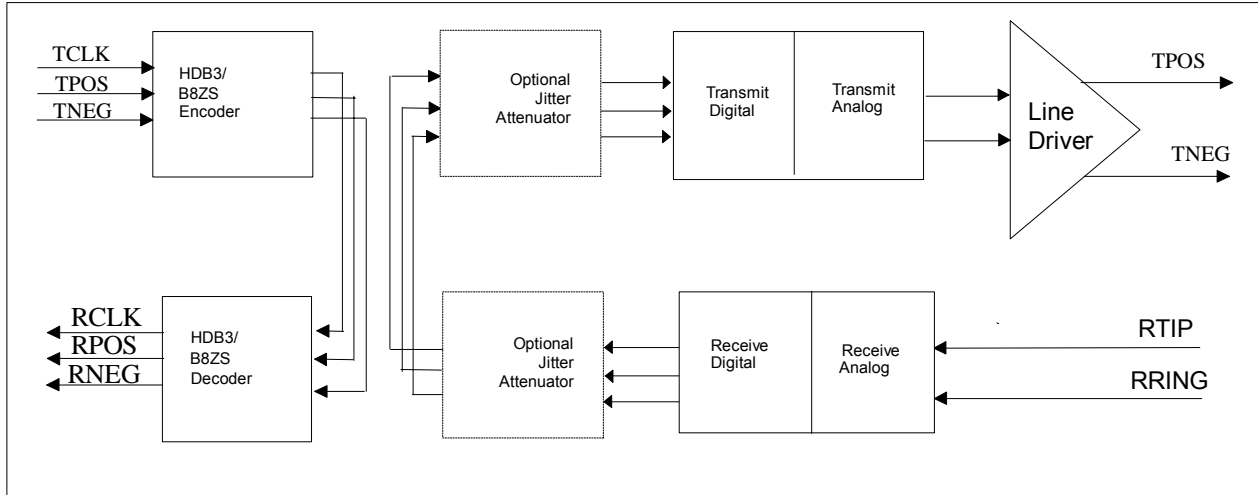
TCLK
TPOS
TNEG

HDB3/
B8ZS
Encoder

Optional
Jitter
Attenuator

Transmit
Digital

Transmit
Analog

Line
Driver

TPOS

TNEG

RCLK
RPOS
RNEG

HDB3/
B8ZS
Decoder

Optional
Jitter
Attenuator

Receive
Digital

Receive
Analog

RTIP

RRING